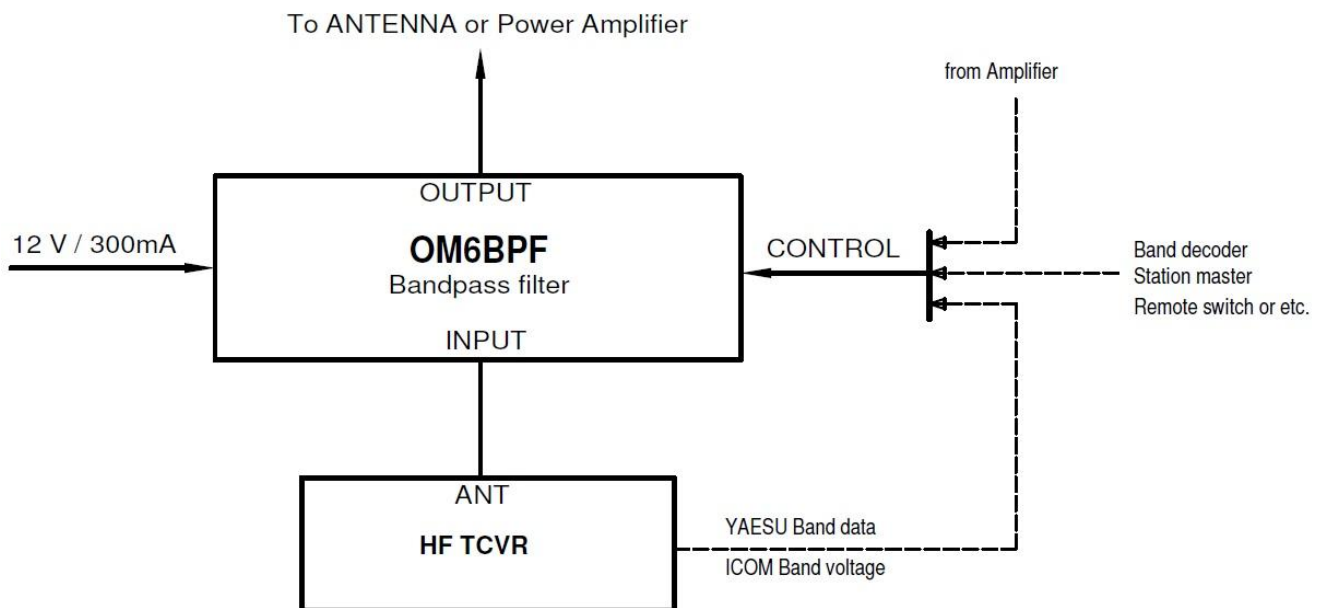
To ANTENNA or Power Amplifier

from Amplifier

OUTPUT

12 V / 300mA

OM6BPF
Bandpass filter

CONTROL

Band decoder
Station master
Remote switch or etc.

INPUT

ANT

HF TCVR

YAESU Band data

ICOM Band voltage